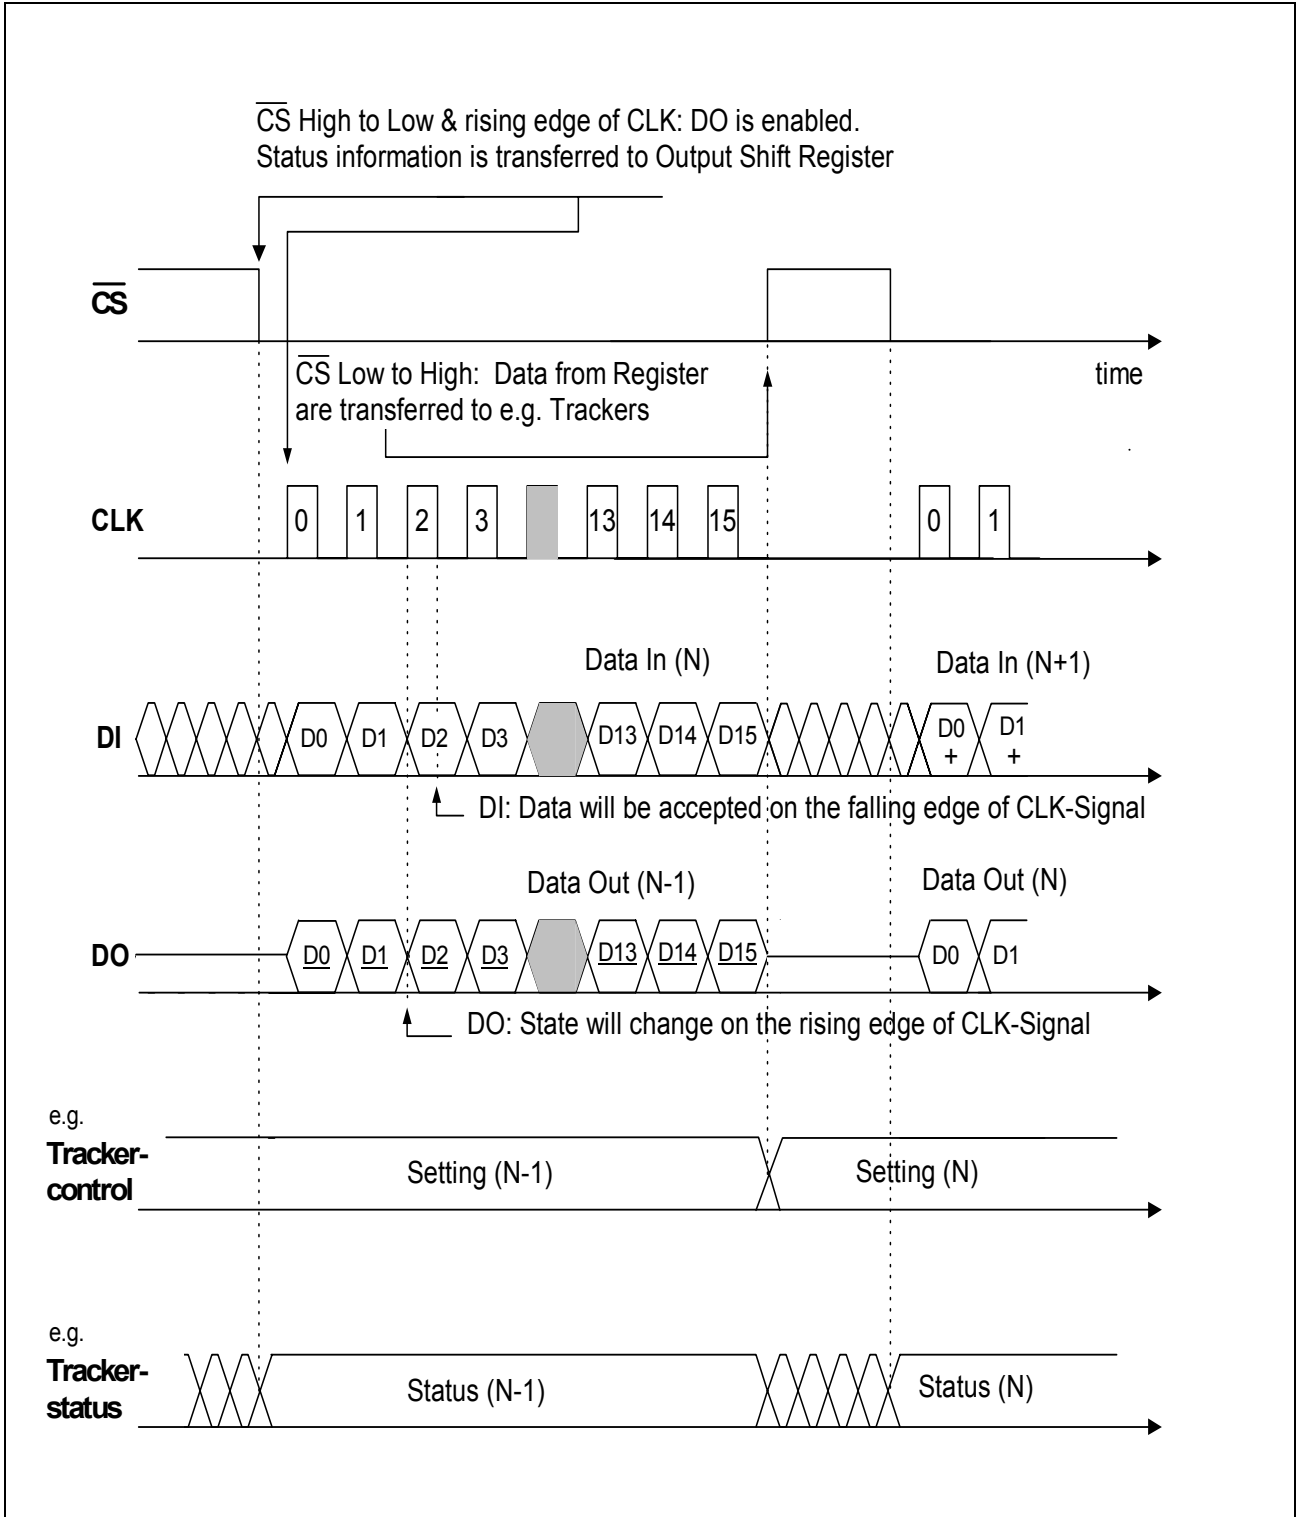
$\overline{CS}$ High to Low & rising edge of CLK: DO is enabled.
Status information is transferred to Output Shift Register

$\overline{CS}$

$\overline{CS}$ Low to High: Data from Register are transferred to e.g. Trackers

time

CLK

0 1 2 3 13 14 15 0 1

Data In (N)

Data In (N+1)

DI

D0 D1 D2 D3 D13 D14 D15 D0 + D1 +

DI: Data will be accepted on the falling edge of CLK-Signal

Data Out (N-1)

Data Out (N)

DO

$\underline{D0}$ $\underline{D1}$ $\underline{D2}$ $\underline{D3}$ $\underline{D13}$ $\underline{D14}$ $\underline{D15}$ D0 D1

DO: State will change on the rising edge of CLK-Signal

e.g.
Tracker-control

Setting (N-1)

Setting (N)

e.g.
Tracker-status

Status (N-1)

Status (N)